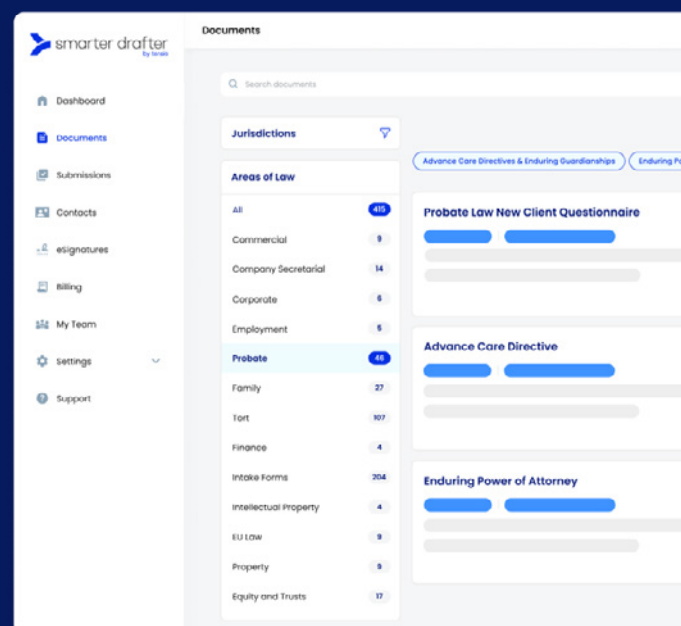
smarter drafter
by lexis

Dashboard
Documents
Submissions
Contacts
eSignatures
Billing
My Team
Settings
Support

Documents

Search documents

Jurisdictions

Areas of Law

| | |
|---|---|
| All | 415 |
| Commercial | 9 |
| Company Secretarial | 14 |
| Corporate | 6 |
| Employment | 5 |
| Probate | 46 |
| Family | 27 |
| Tort | 107 |
| Finance | 4 |
| Intake Forms | 204 |
| Intellectual Property | 4 |
| EU Law | 9 |
| Property | 9 |
| Equity and Trusts | 17 |

Advance Care Directives & Enduring Guardianships
Enduring P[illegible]

Probate Law New Client Questionnaire

Advance Care Directive

Enduring Power of Attorney